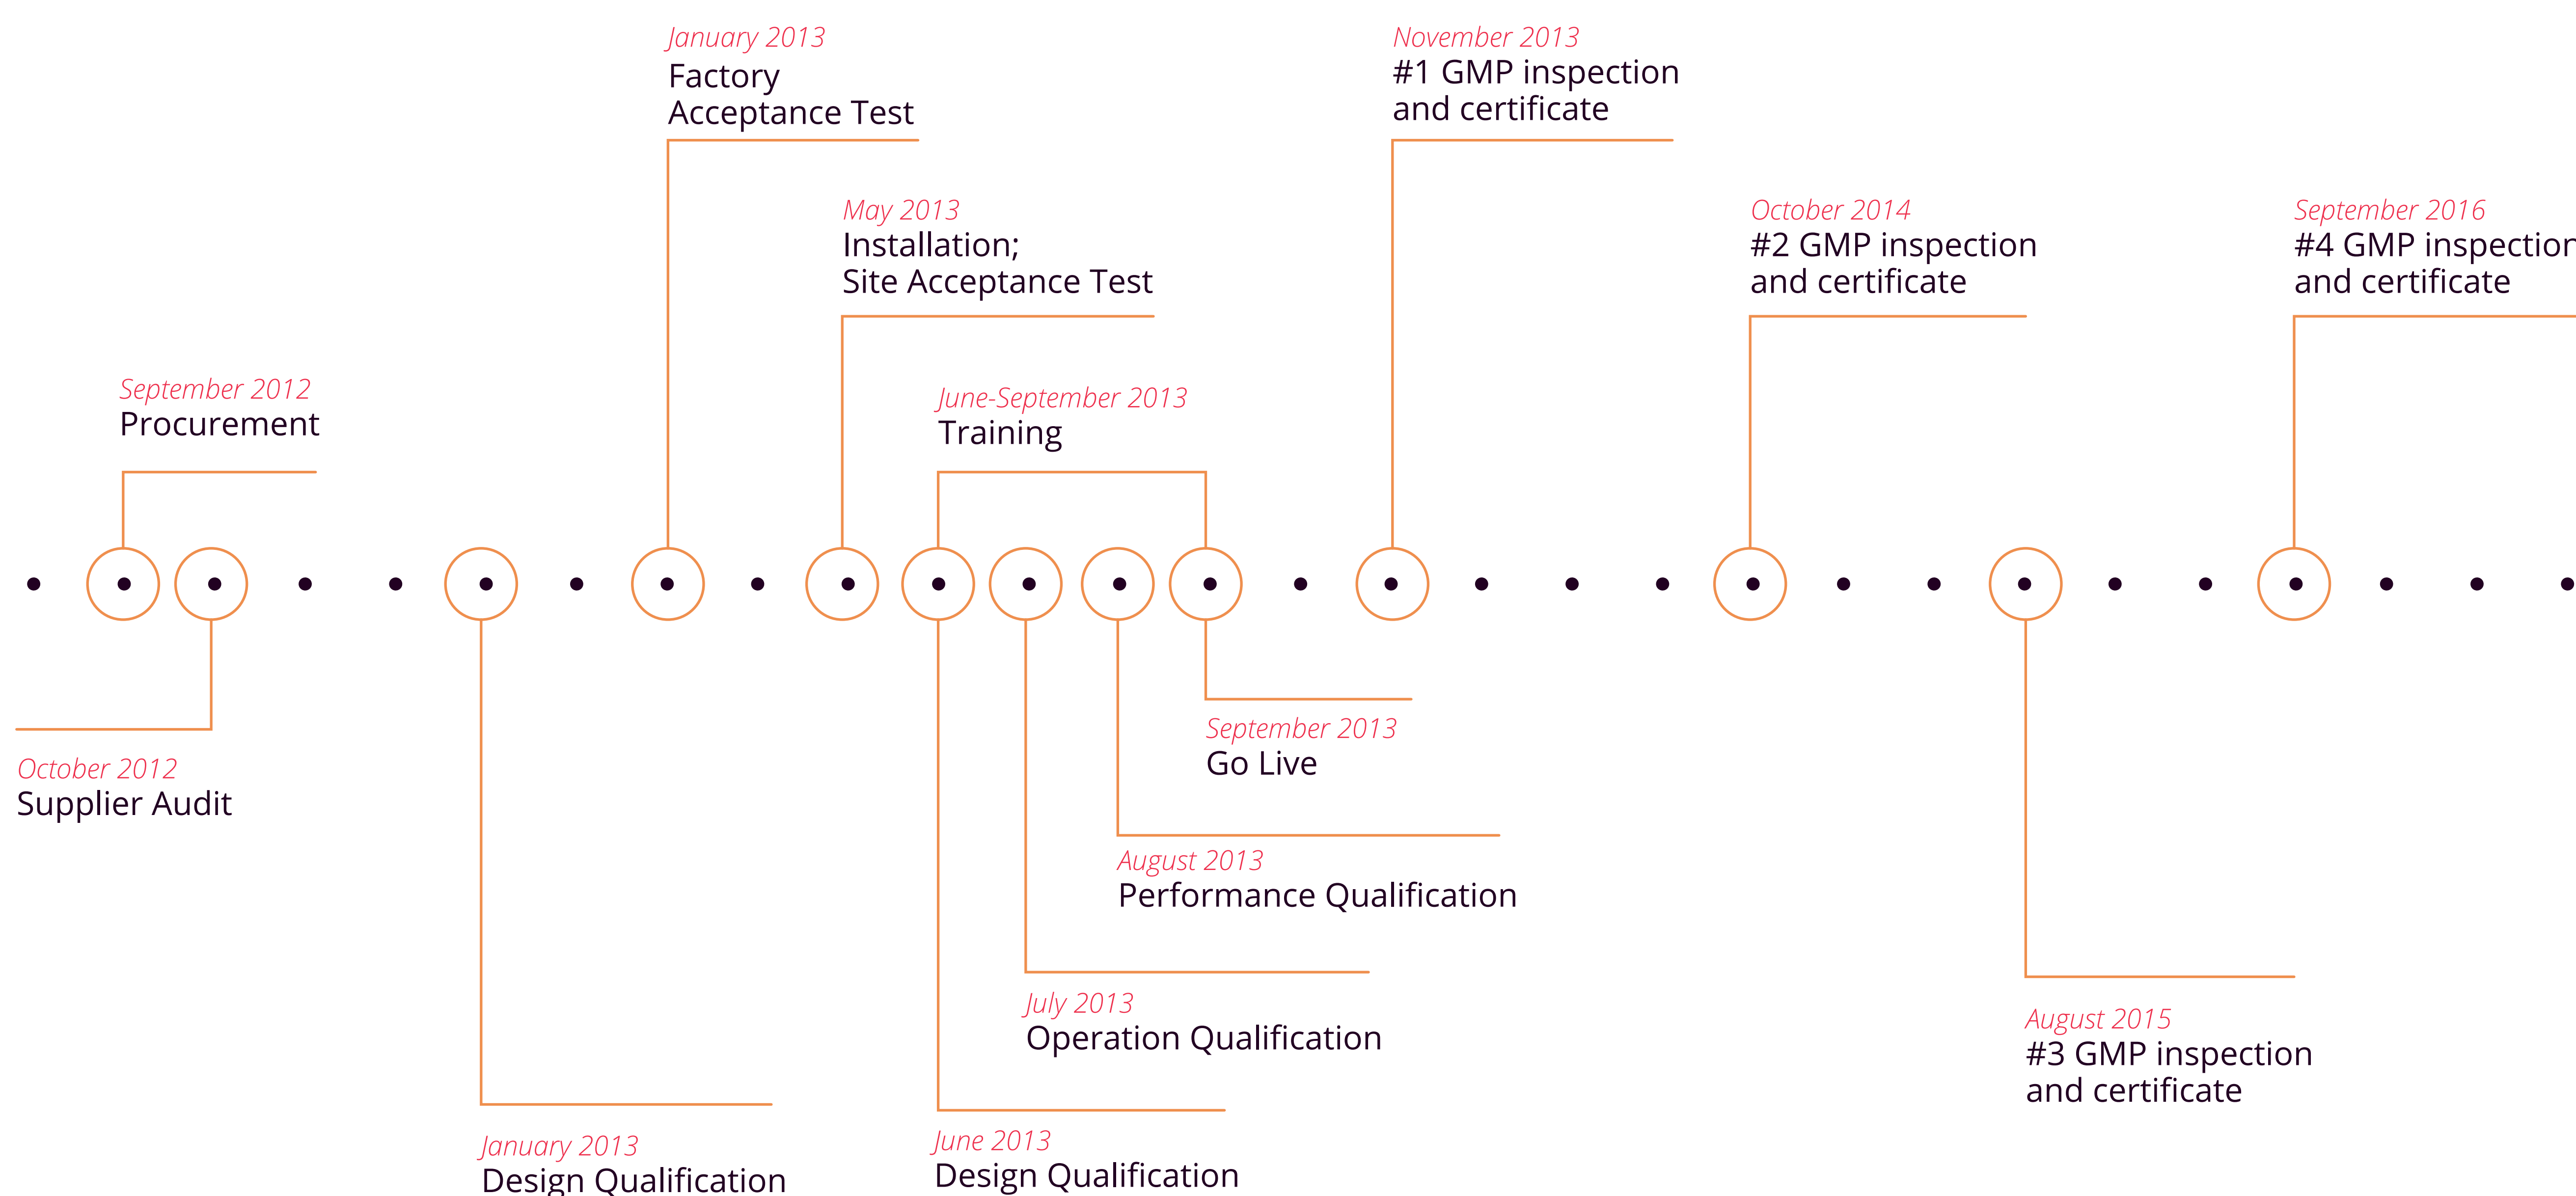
January 2013
Factory Acceptance Test

November 2013
#1 GMP inspection and certificate

May 2013
Installation;
Site Acceptance Test

October 2014
#2 GMP inspection and certificate

September 2016
#4 GMP inspectio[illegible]
and certificate

September 2012
Procurement

June-September 2013
Training

October 2012
Supplier Audit

September 2013
Go Live

August 2013
Performance Qualification

July 2013
Operation Qualification

August 2015
#3 GMP inspection and certificate

January 2013
Design Qualification

June 2013
Design Qualification